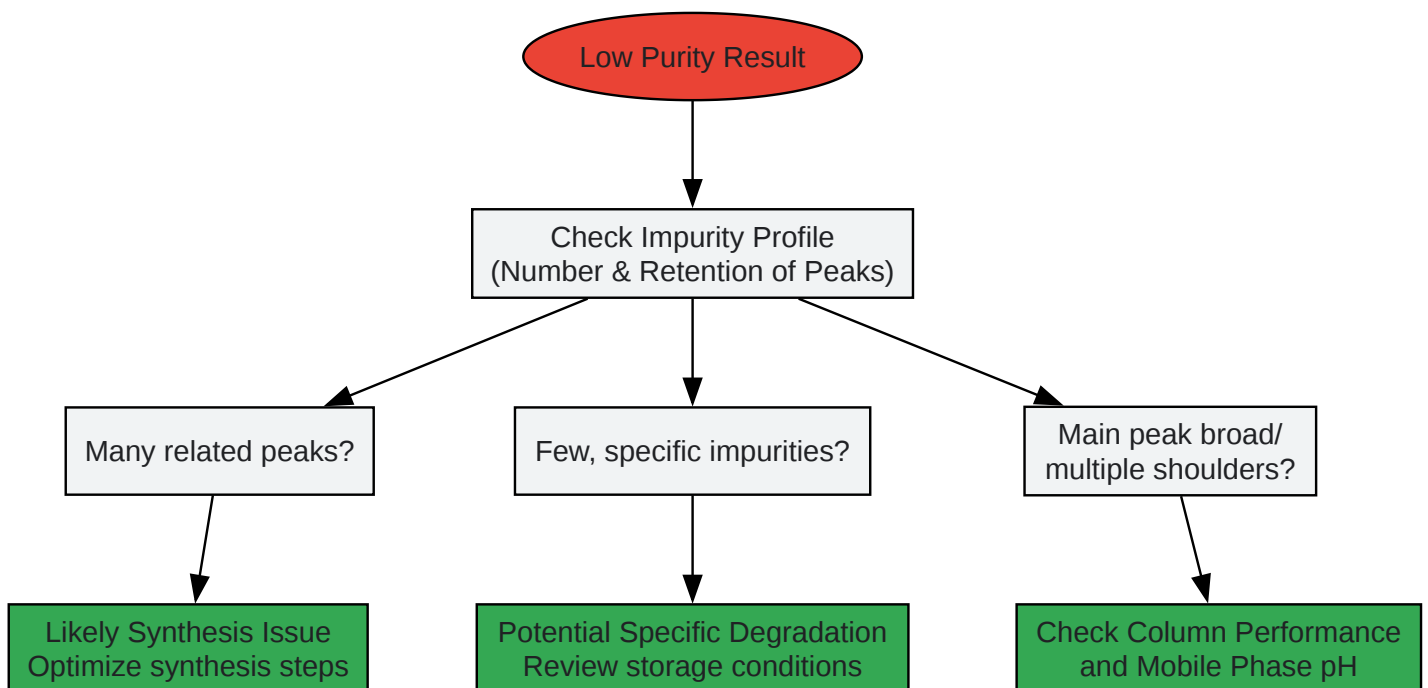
Low Purity Result

Check Impurity Profile
(Number & Retention of Peaks)

Many related peaks?

Few, specific impurities?

Main peak broad/
multiple shoulders?

Likely Synthesis Issue
Optimize synthesis steps

Potential Specific Degradation
Review storage conditions

Check Column Performance
and Mobile Phase pH